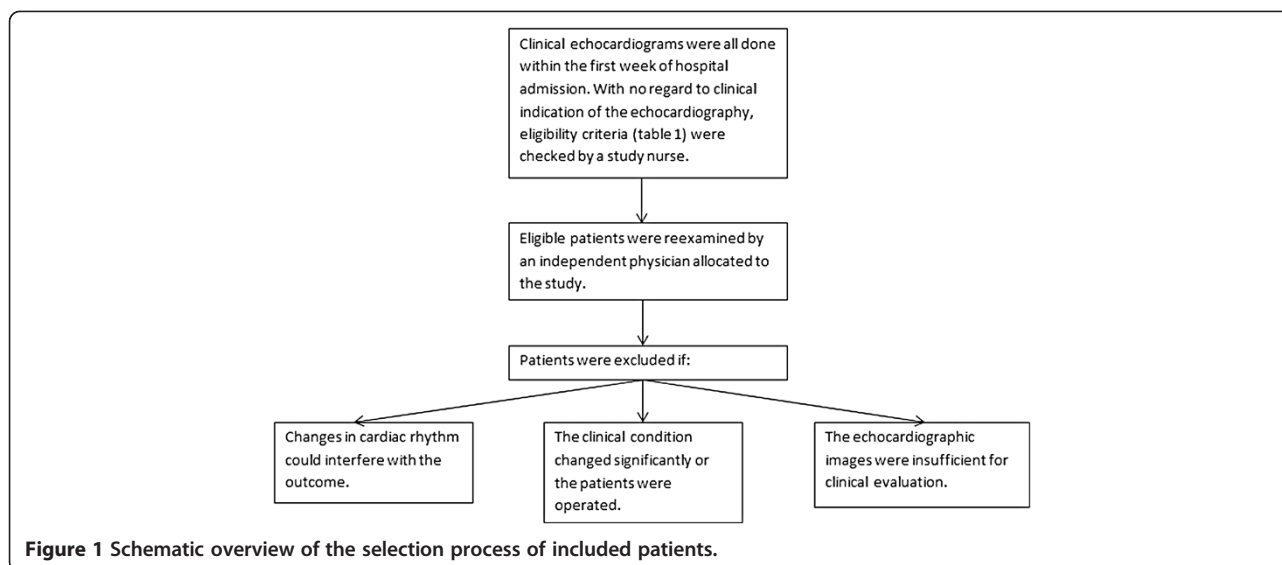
Clinical echocardiograms were all done within the first week of hospital admission. With no regard to clinical indication of the echocardiography, eligibility criteria (table 1) were checked by a study nurse.

Eligible patients were reexamined by an independent physician allocated to the study.

Patients were excluded if:

Changes in cardiac rhythm could interfere with the outcome.

The clinical condition changed significantly or the patients were operated.

The echocardiographic images were insufficient for clinical evaluation.

**Figure 1** **Schematic overview of the selection process of included patients.**